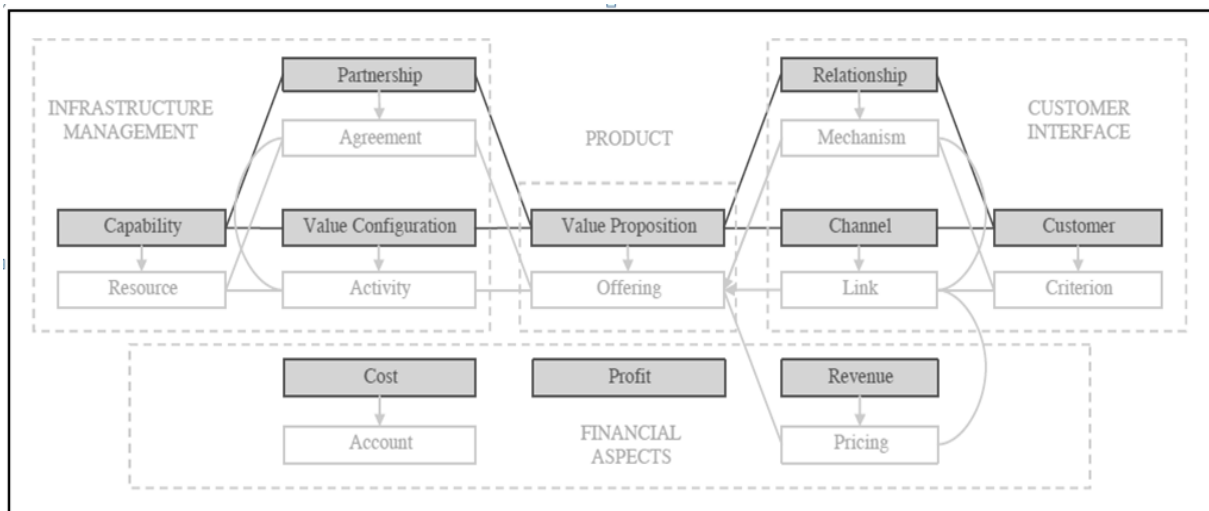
INFRASTRUCTURE MANAGEMENT

Partnership

Agreement

Capability

Value Configuration

Resource

Activity

PRODUCT

Value Proposition

Offering

Relationship

Mechanism

CUSTOMER INTERFACE

Channel

Customer

Link

Criterion

Cost

Account

Profit

FINANCIAL ASPECTS

Revenue

Pricing